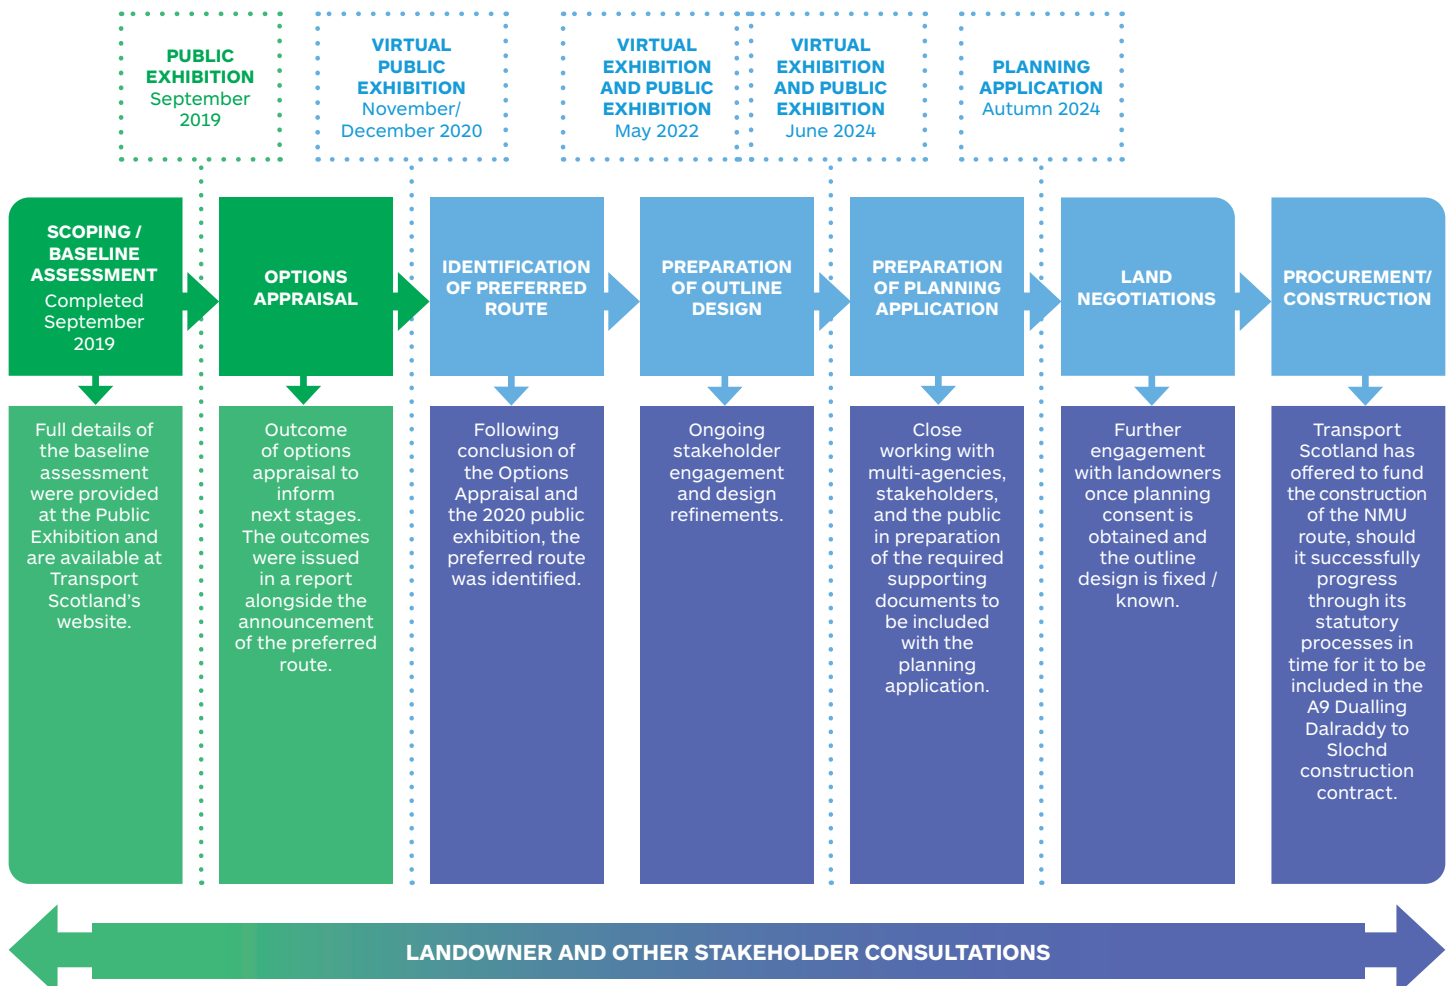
PUBLIC EXHIBITION
September 2019

VIRTUAL PUBLIC EXHIBITION
November/ December 2020

VIRTUAL EXHIBITION AND PUBLIC EXHIBITION
May 2022

VIRTUAL EXHIBITION AND PUBLIC EXHIBITION
June 2024

PLANNING APPLICATION
Autumn 2024

SCOPING / BASELINE ASSESSMENT
Completed September 2019

Full details of the baseline assessment were provided at the Public Exhibition and are available at Transport Scotland's website.

OPTIONS APPRAISAL

Outcome of options appraisal to inform next stages. The outcomes were issued in a report alongside the announcement of the preferred route.

IDENTIFICATION OF PREFERRED ROUTE

Following conclusion of the Options Appraisal and the 2020 public exhibition, the preferred route was identified.

PREPARATION OF OUTLINE DESIGN

Ongoing stakeholder engagement and design refinements.

PREPARATION OF PLANNING APPLICATION

Close working with multi-agencies, stakeholders, and the public in preparation of the required supporting documents to be included with the planning application.

LAND NEGOTIATIONS

Further engagement with landowners once planning consent is obtained and the outline design is fixed / known.

PROCUREMENT/ CONSTRUCTION

Transport Scotland has offered to fund the construction of the NMU route, should it successfully progress through its statutory processes in time for it to be included in the A9 Dualling Dalraddy to Slochd construction contract.

LANDOWNER AND OTHER STAKEHOLDER CONSULTATIONS